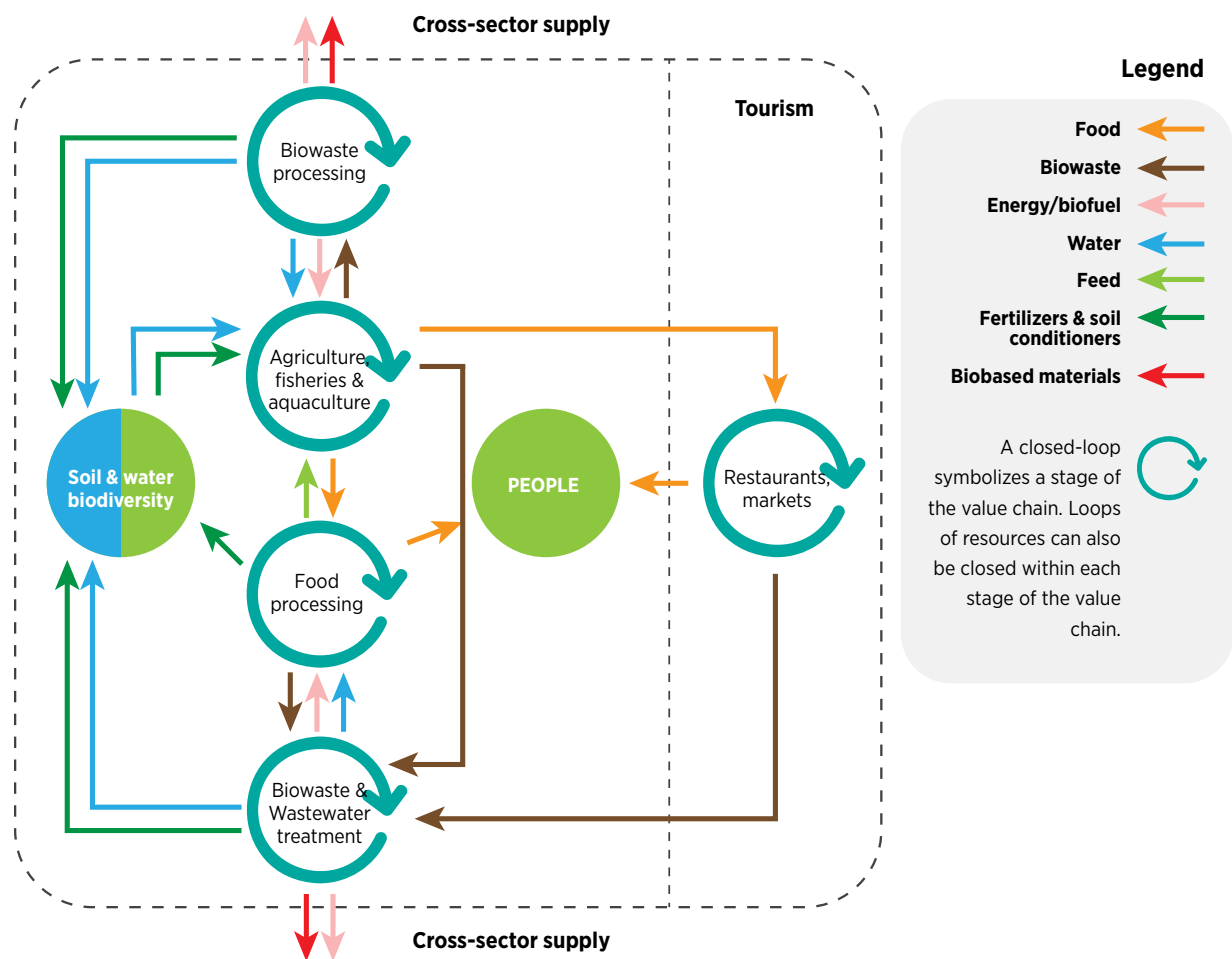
Cross-sector supply

Tourism

Biowaste processing

Agriculture, fisheries & aquaculture

Soil & water biodiversity

PEOPLE

Restaurants, markets

Food processing

Biowaste & Wastewater treatment

Cross-sector supply

Legend

Food

Biowaste

Energy/biofuel

Water

Feed

Fertilizers & soil conditioners

Biobased materials

A closed-loop symbolizes a stage of the value chain. Loops of resources can also be closed within each stage of the value chain.